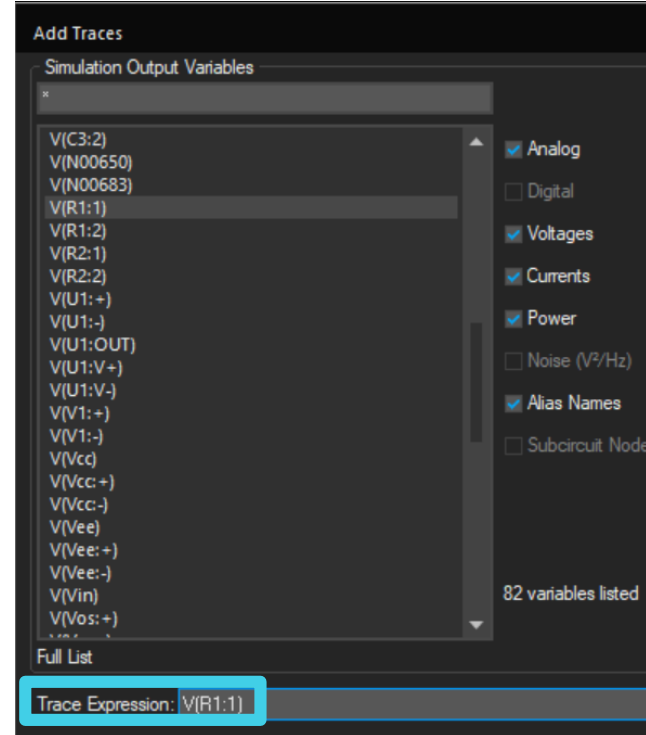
Add Traces

Simulation Output Variables

*

V(C3:2)
V(N00650)
V(N00683)
V(R1:1)
V(R1:2)
V(R2:1)
V(R2:2)
V(U1:+)
V(U1:-)
V(U1:OUT)
V(U1:V+)
V(U1:V-)
V(V1:+)
V(V1:-)
V(Vcc)
V(Vcc:+)
V(Vcc:-)
V(Vee)
V(Vee:+)
V(Vee:-)
V(Vin)
V(Vos:+)
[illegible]

Analog
Digital
Voltages
Currents
Power
Noise (V²/Hz)
Alias Names
Subcircuit Node

82 variables listed

Full List

Trace Expression: V(R1:1)